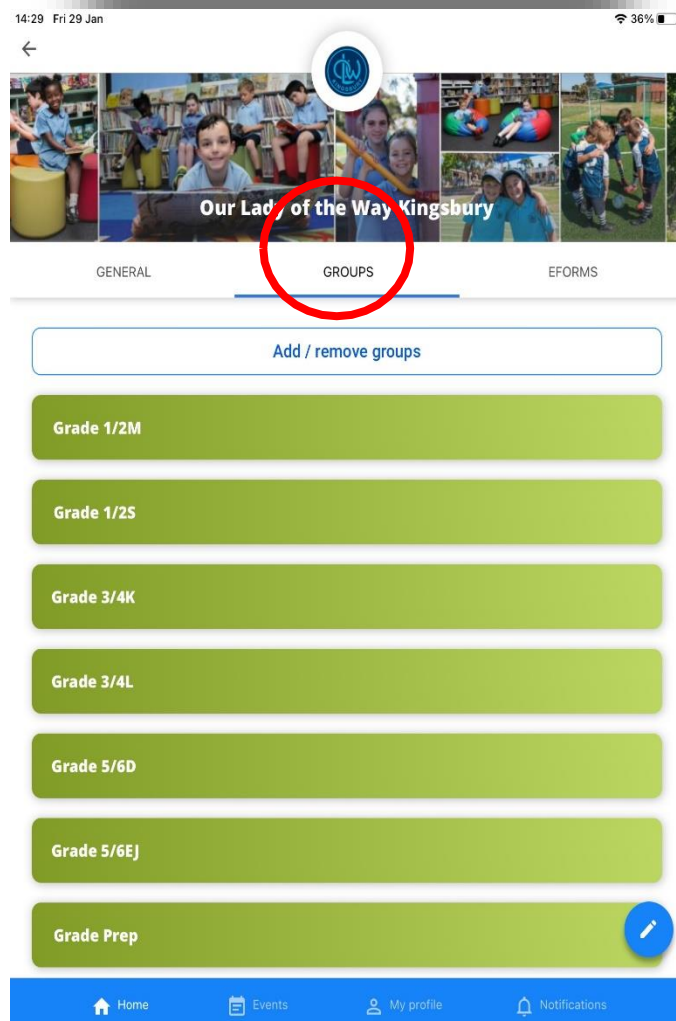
14:29 Fri 29 Jan
36%

Our Lady of the Way Kingsbury

GENERAL GROUPS EFORMS

Add / remove groups

Grade 1/2M

Grade 1/2S

Grade 3/4K

Grade 3/4L

Grade 5/6D

Grade 5/6EJ

Grade Prep

Home Events My profile Notifications